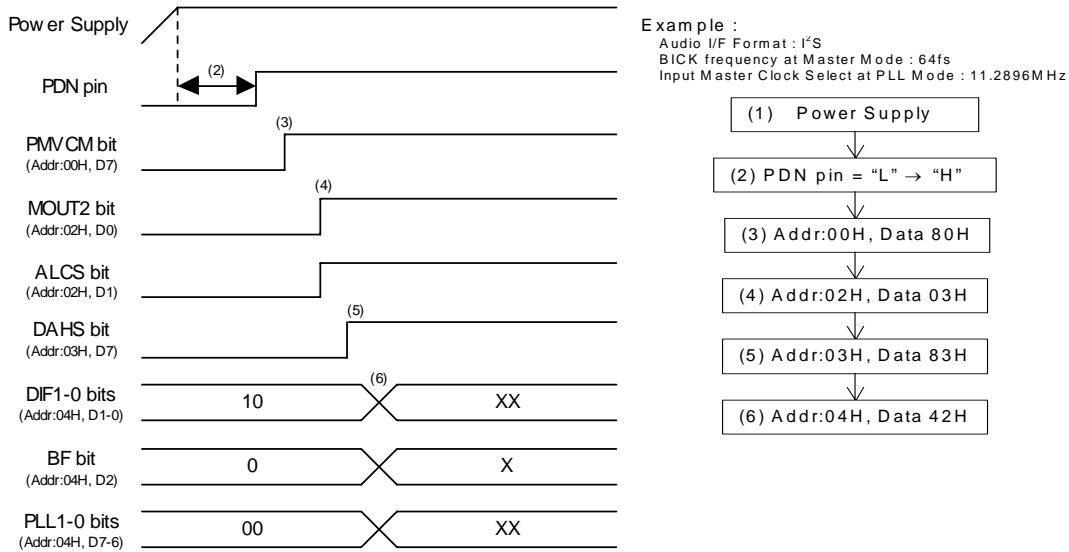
Power Supply

(2)

PDN pin

(3)

PMVCM bit
(Addr:00H, D7)

(4)

MOUT2 bit
(Addr:02H, D0)

ALCS bit
(Addr:02H, D1)

(5)

DAHS bit
(Addr:03H, D7)

(6)

DIF1-0 bits
(Addr:04H, D1-0)

10

XX

BF bit
(Addr:04H, D2)

0

X

PLL1-0 bits
(Addr:04H, D7-6)

00

XX

Example :
Audio I/F Format : I$^2$S
BICK frequency at Master Mode : 64fs
Input Master Clock Select at PLL Mode : 11.2896MHz

(1) Power Supply

(2) PDN pin = "L" → "H"

(3) Addr:00H, Data 80H

(4) Addr:02H, Data 03H

(5) Addr:03H, Data 83H

(6) Addr:04H, Data 42H